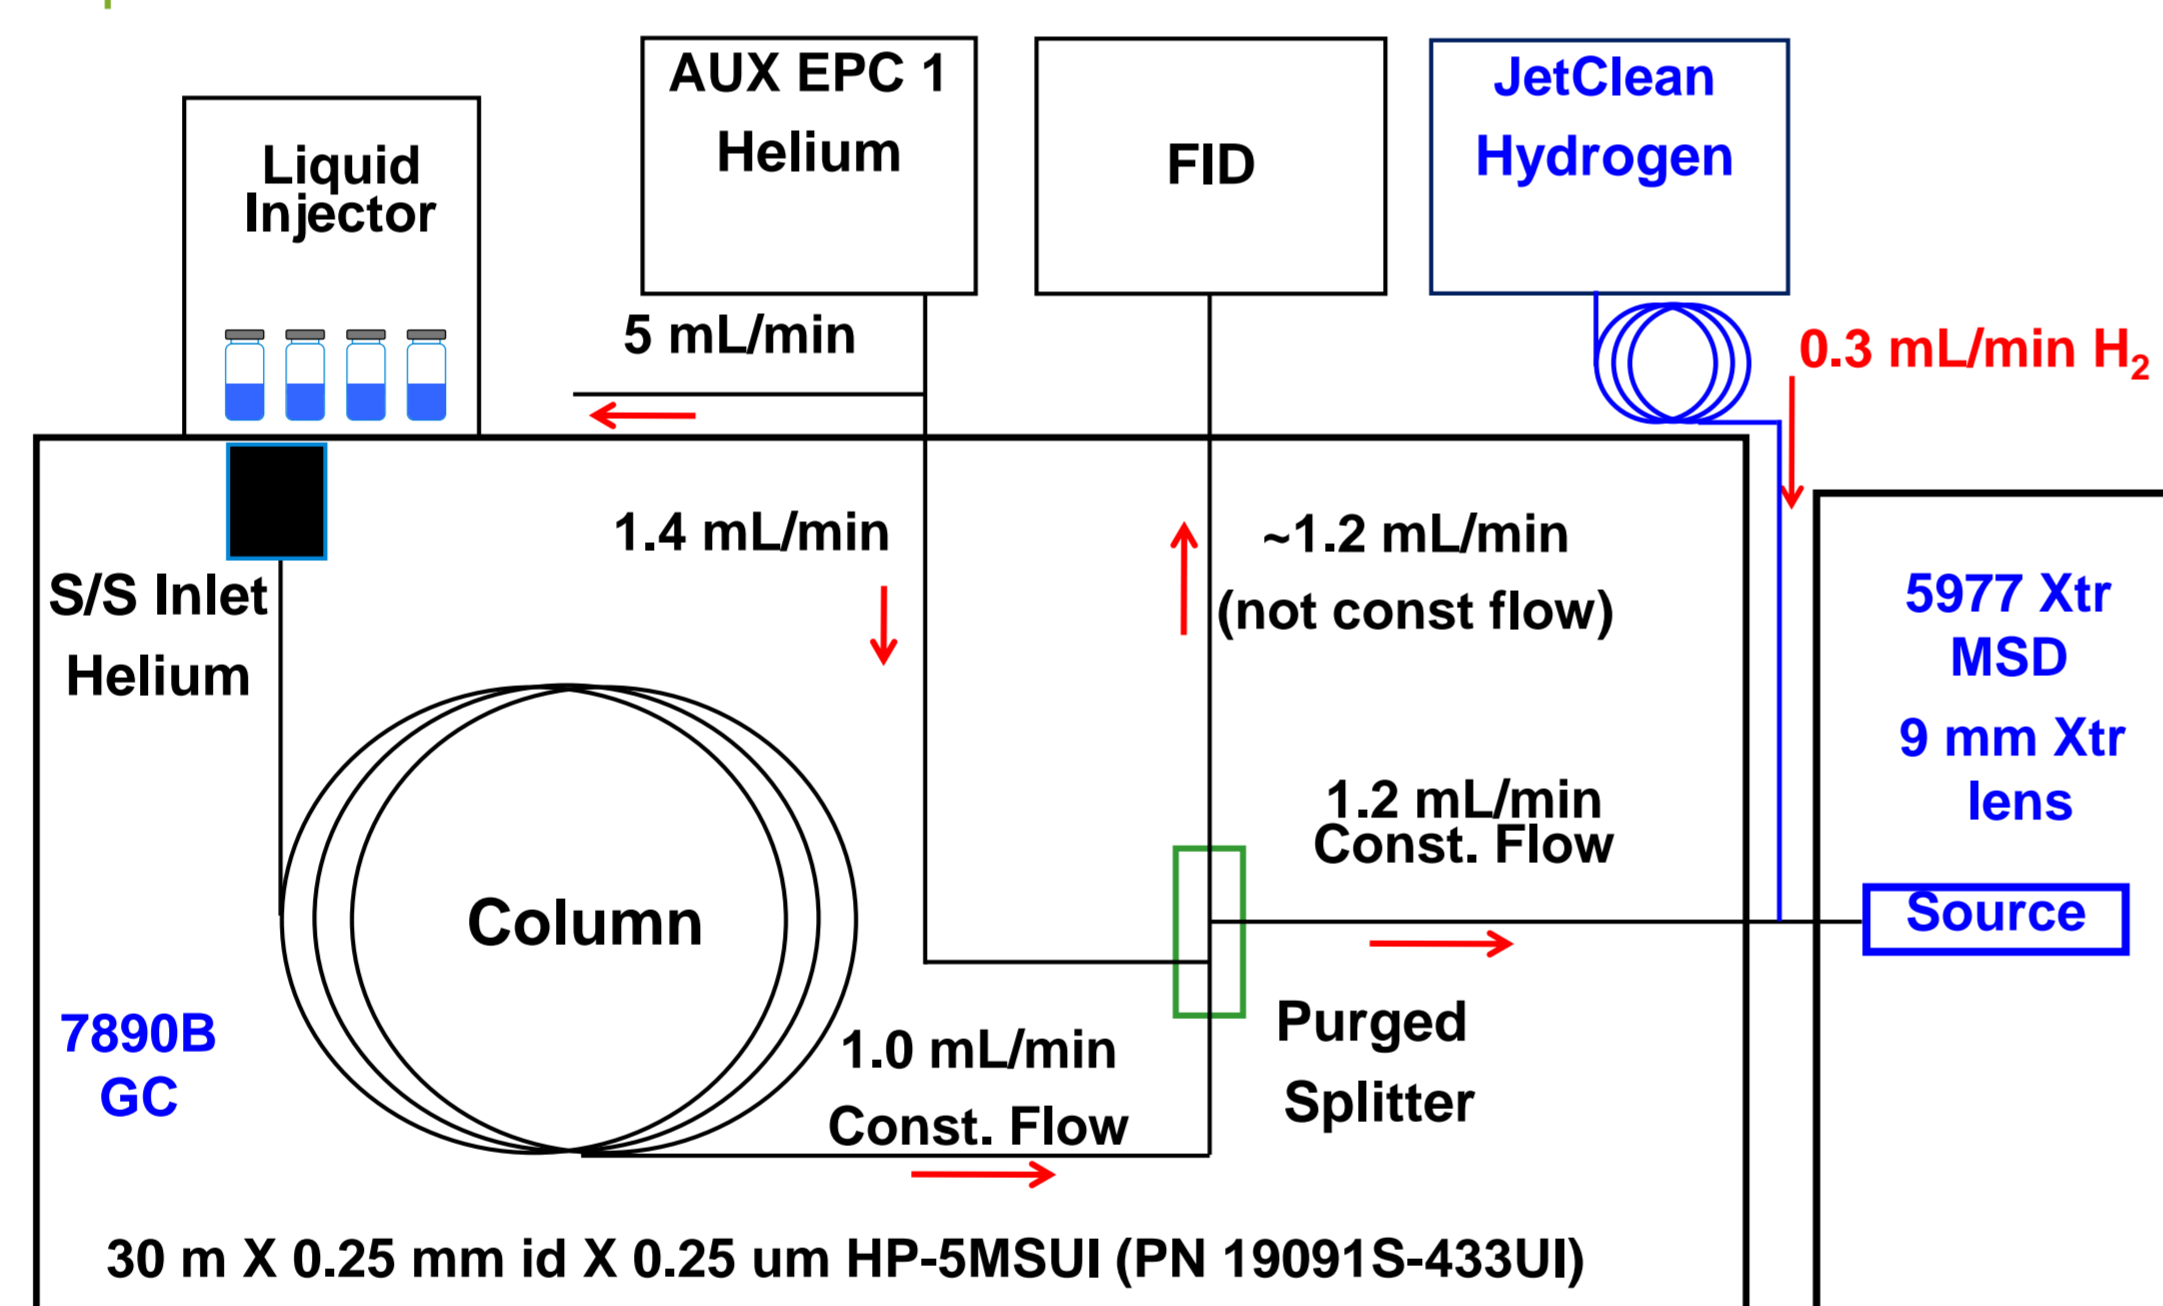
Liquid Injector

AUX EPC 1
Helium

FID

JetClean
Hydrogen

5 mL/min

0.3 mL/min $H_2$

1.4 mL/min

~1.2 mL/min
(not const flow)

S/S Inlet
Helium

5977 Xtr
MSD

9 mm Xtr
lens

1.2 mL/min
Const. Flow

Column

Source

Purged
Splitter

7890B
GC

1.0 mL/min
Const. Flow

30 m X 0.25 mm id X 0.25 um HP-5MSUI (PN 19091S-433UI)